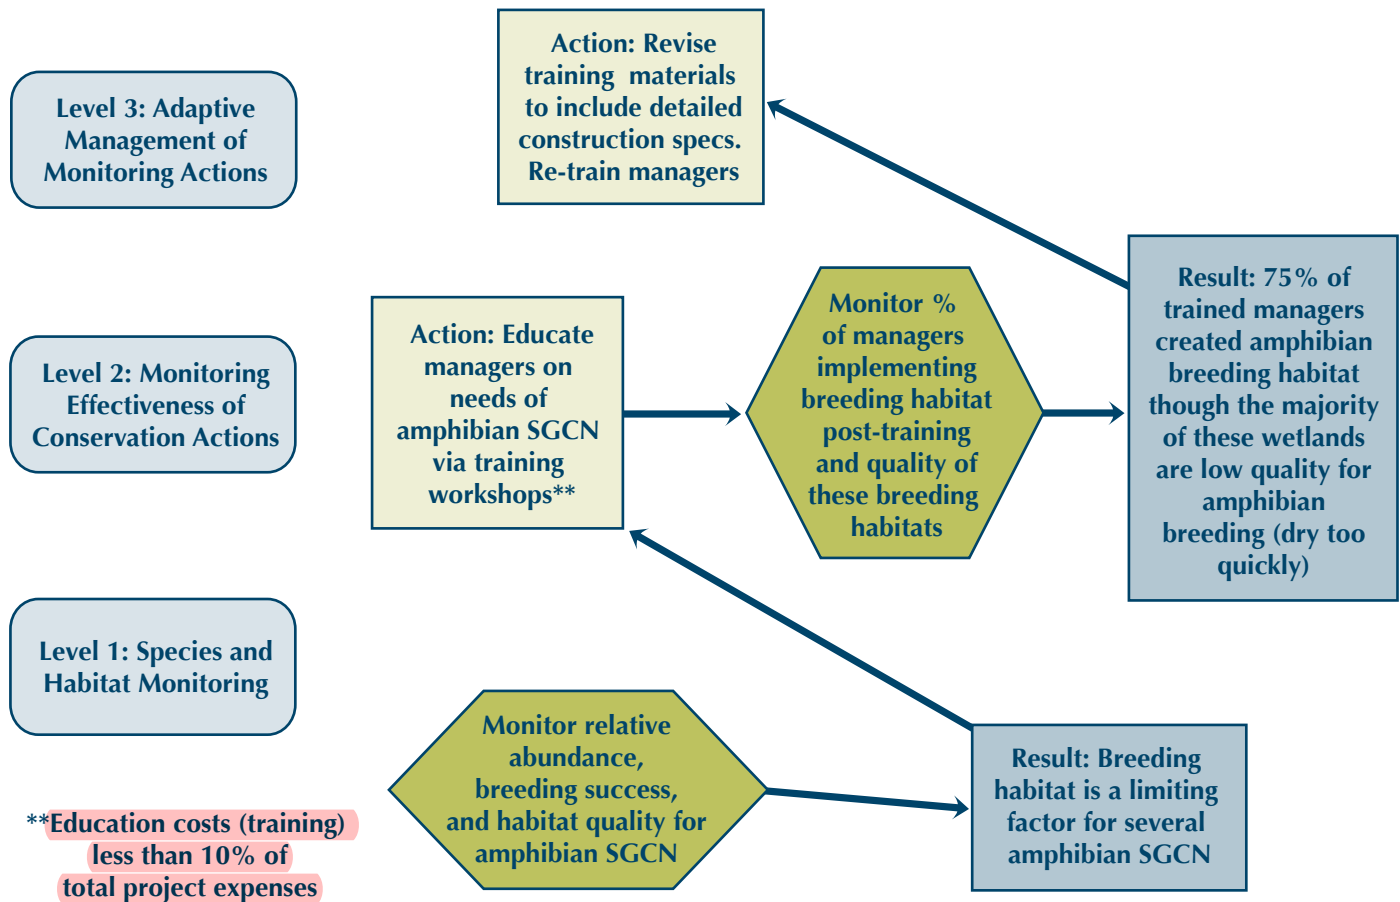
Level 3: Adaptive Management of Monitoring Actions

Action: Revise training materials to include detailed construction specs. Re-train managers

Level 2: Monitoring Effectiveness of Conservation Actions

Action: Educate managers on needs of amphibian SGCN via training workshops**

Monitor % of managers implementing breeding habitat post-training and quality of these breeding habitats

Result: 75% of trained managers created amphibian breeding habitat though the majority of these wetlands are low quality for amphibian breeding (dry too quickly)

Level 1: Species and Habitat Monitoring

Monitor relative abundance, breeding success, and habitat quality for amphibian SGCN

Result: Breeding habitat is a limiting factor for several amphibian SGCN

**Education costs (training) less than 10% of total project expenses